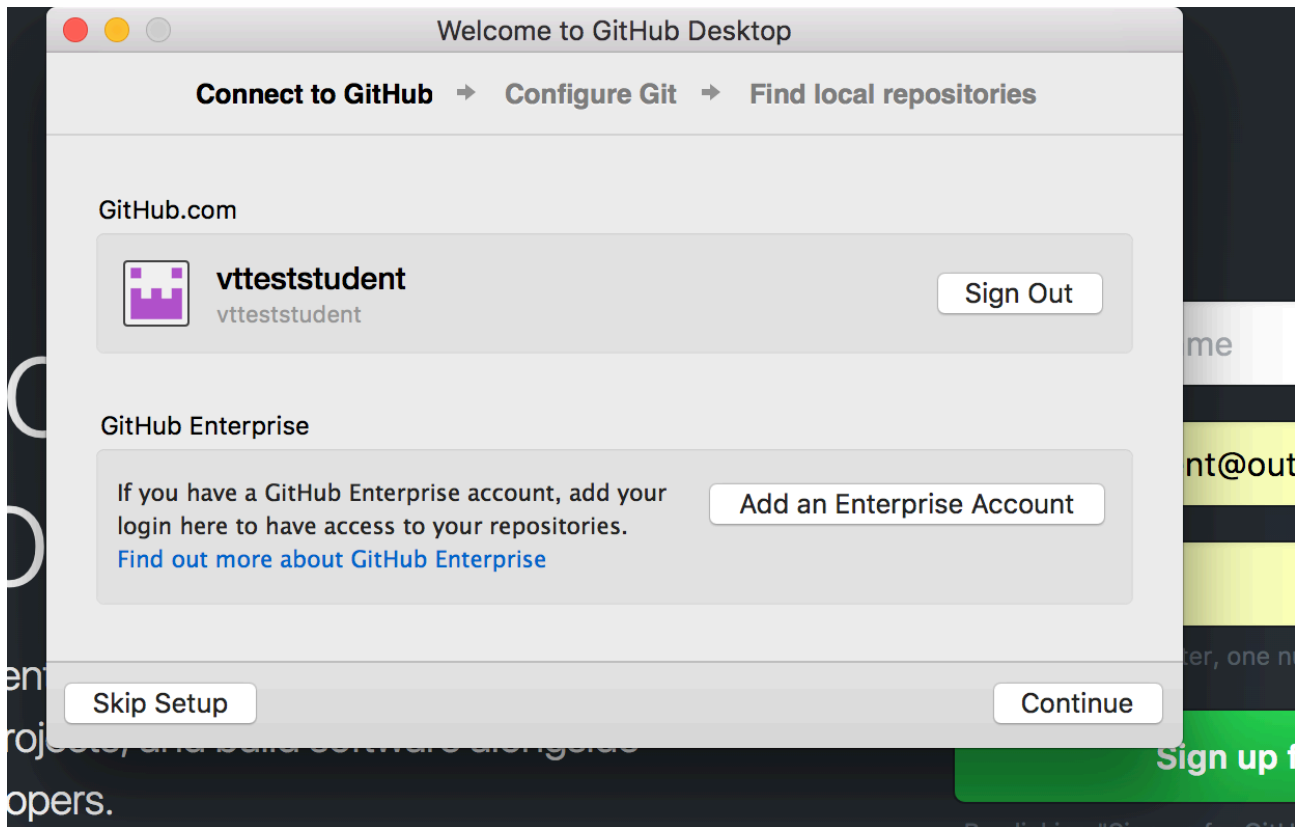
Welcome to GitHub Desktop

Connect to GitHub → Configure Git → Find local repositories

GitHub.com

vtteststudent
vtteststudent

Sign Out

GitHub Enterprise

If you have a GitHub Enterprise account, add your login here to have access to your repositories.
Find out more about GitHub Enterprise

Add an Enterprise Account

Skip Setup

Continue

me

nt@out

ter, one nu

Sign up f

ent

rojects, and build software alongside

opers.